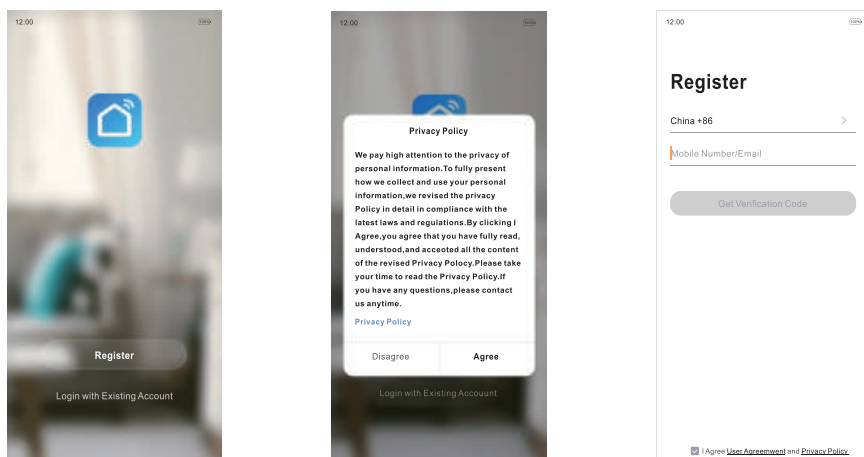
12:00

Register

Login with Existing Account

12:00

Privacy Policy

We pay high attention to the privacy of personal information.To fully present how we collect and use your personal information,we revised the privacy Policy in detail in compliance with the latest laws and regulations.By clicking I Agree,you agree that you have fully read, understood,and acceoted all the content of the revised Privacy Polocy.Please take your time to read the Privacy Policy.If you have any questions,please contact us anytime.

Privacy Policy

Disagree

Agree

Login with Existing Account

12:00

Register

China +86

Mobile Number/Email

Get Verification Code

I Agree User Agreemwent and Privacy Policy